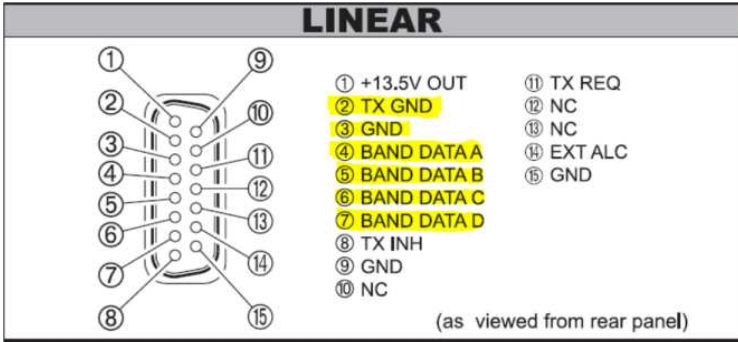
LINEAR

①
②
③
④
⑤
⑥
⑦
⑧
⑨
⑩
⑪
⑫
⑬
⑭
⑮

① +13.5V OUT
② TX GND
③ GND
④ BAND DATA A
⑤ BAND DATA B
⑥ BAND DATA C
⑦ BAND DATA D
⑧ TX INH
⑨ GND
⑩ NC

⑪ TX REQ
⑫ NC
⑬ NC
⑭ EXT ALC
⑮ GND

(as viewed from rear panel)